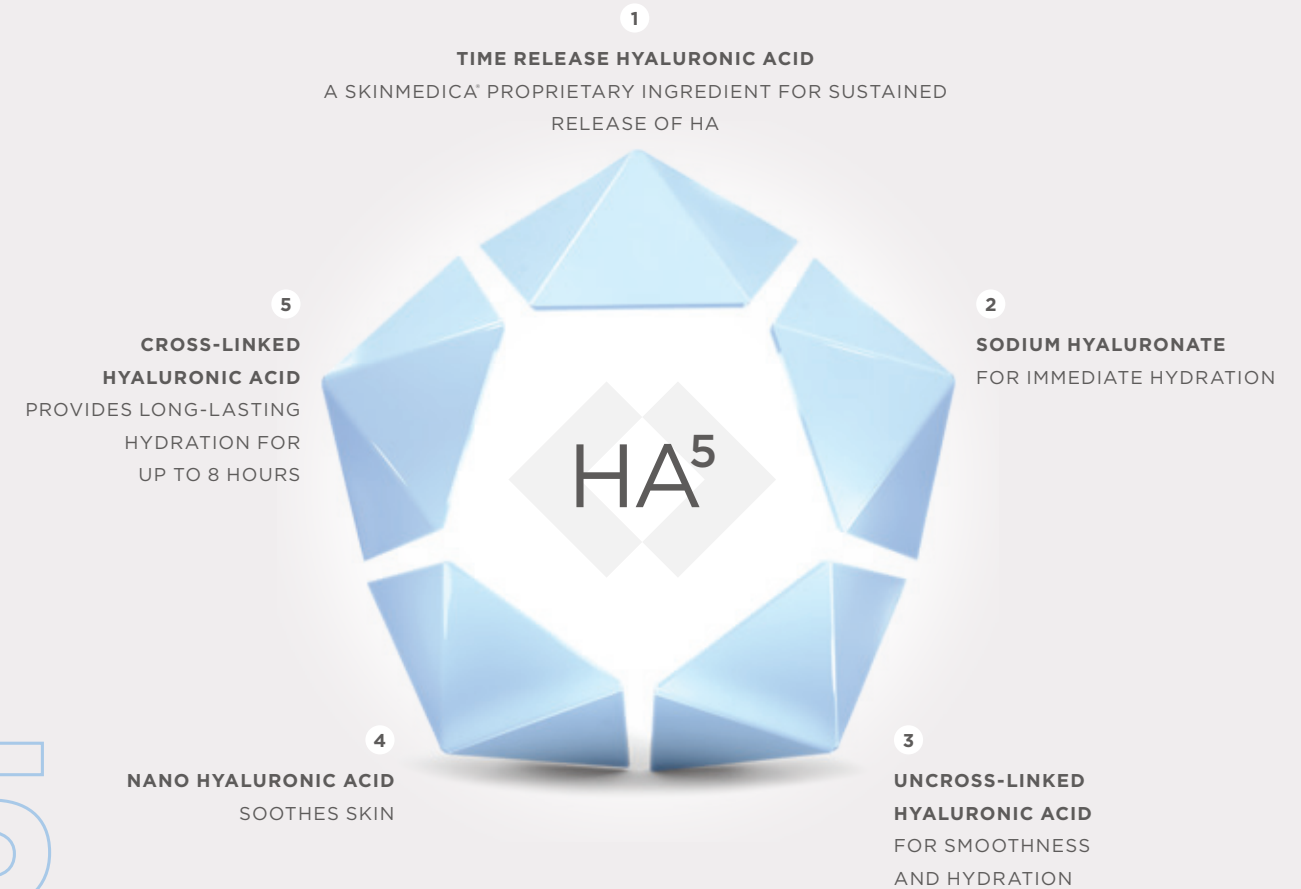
1

TIME RELEASE HYALURONIC ACID

A SKINMEDICA® PROPRIETARY INGREDIENT FOR SUSTAINED RELEASE OF HA

5

CROSS-LINKED HYALURONIC ACID

PROVIDES LONG-LASTING HYDRATION FOR UP TO 8 HOURS

$HA^5$

2

SODIUM HYALURONATE

FOR IMMEDIATE HYDRATION

4

NANO HYALURONIC ACID

SOOTHES SKIN

3

UNCROSS-LINKED HYALURONIC ACID

FOR SMOOTHNESS AND HYDRATION